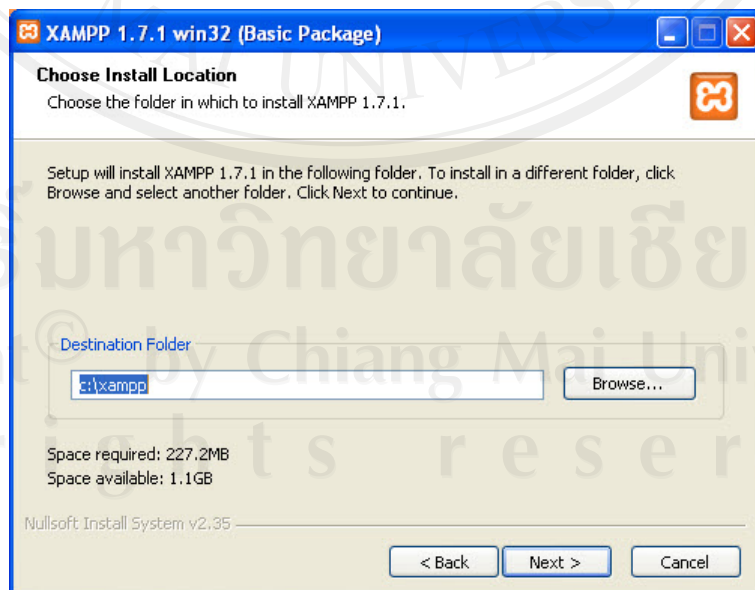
XAMPP 1.7.1 win32 (Basic Package)

Choose Install Location

Choose the folder in which to install XAMPP 1.7.1.

Setup will install XAMPP 1.7.1 in the following folder. To install in a different folder, click Browse and select another folder. Click Next to continue.

Destination Folder

c:\xampp

Browse...

Space required: 227.2MB
Space available: 1.1GB

Nullsoft Install System v2.35

< Back
Next >
Cancel

มหาวิทยาลัยเชีย
© by Chiang Mai Univ
ghts reser